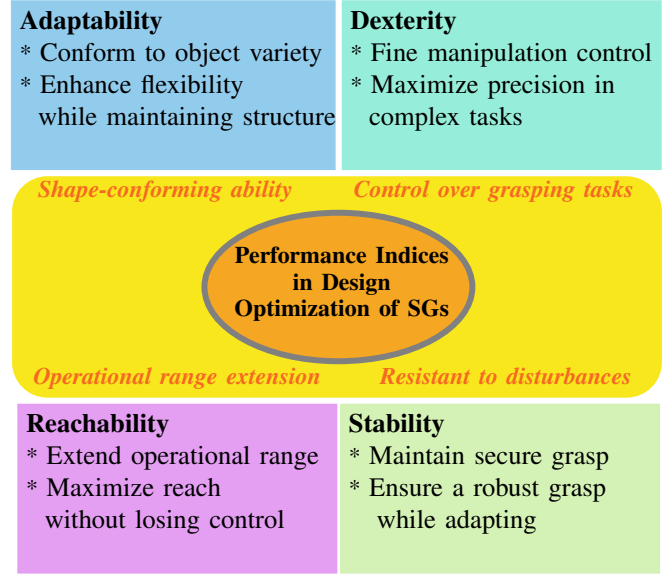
Adaptability
* Conform to object variety
* Enhance flexibility while maintaining structure

Dexterity
* Fine manipulation control
* Maximize precision in complex tasks

Shape-conforming ability

Control over grasping tasks

Performance Indices in Design Optimization of SGs

Operational range extension

Resistant to disturbances

Reachability
* Extend operational range
* Maximize reach without losing control

Stability
* Maintain secure grasp
* Ensure a robust grasp while adapting